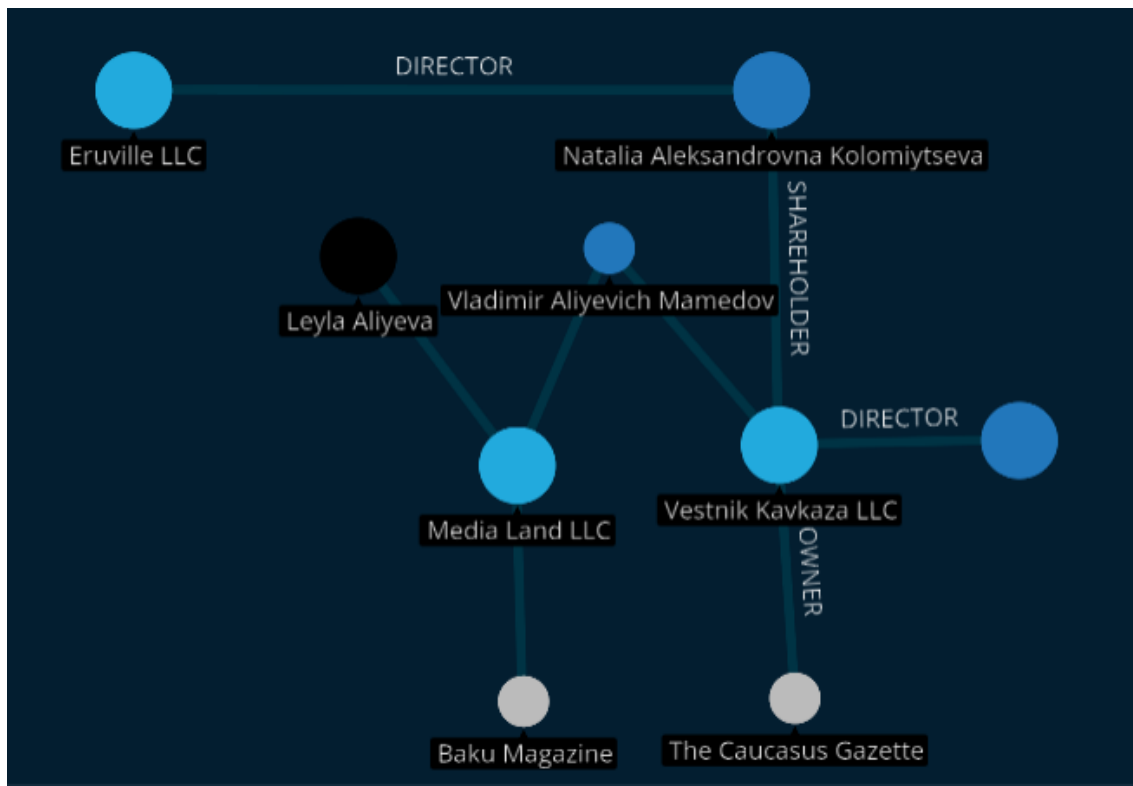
DIRECTOR

Eruville LLC

Natalia Aleksandrovna Kolomiytseva

SHAREHOLDER

Leyla Aliyeva

Vladimir Aliyevich Mamedov

DIRECTOR

Media Land LLC

Vestnik Kavkaza LLC

OWNER

Baku Magazine

The Caucasus Gazette